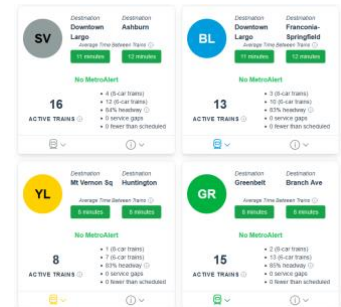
SV

Destination
Downtown Largo

Destination
Ashburn

Average Time Between Trains
11 minutes
12 minutes

No MetroAlert

16
ACTIVE TRAINS

• 4 (6-car trains)
• 12 (8-car trains)
• 94% headway
• 0 service gaps
• 0 fewer than scheduled

BL

Destination
Downtown Largo

Destination
Franconia-Springfield

Average Time Between Trains
11 minutes
12 minutes

No MetroAlert

13
ACTIVE TRAINS

• 3 (6-car trains)
• 10 (8-car trains)
• 93% headway
• 0 service gaps
• 0 fewer than scheduled

YL

Destination
Mt Vernon Sq

Destination
Huntington

Average Time Between Trains
5 minutes
5 minutes

No MetroAlert

8
ACTIVE TRAINS

• 1 (6-car trains)
• 7 (8-car trains)
• 80% headway
• 0 service gaps
• 0 fewer than scheduled

GR

Destination
Greenbelt

Destination
Branch Ave

Average Time Between Trains
5 minutes
6 minutes

No MetroAlert

15
ACTIVE TRAINS

• 2 (6-car trains)
• 13 (8-car trains)
• 80% headway
• 0 service gaps
• 0 fewer than scheduled